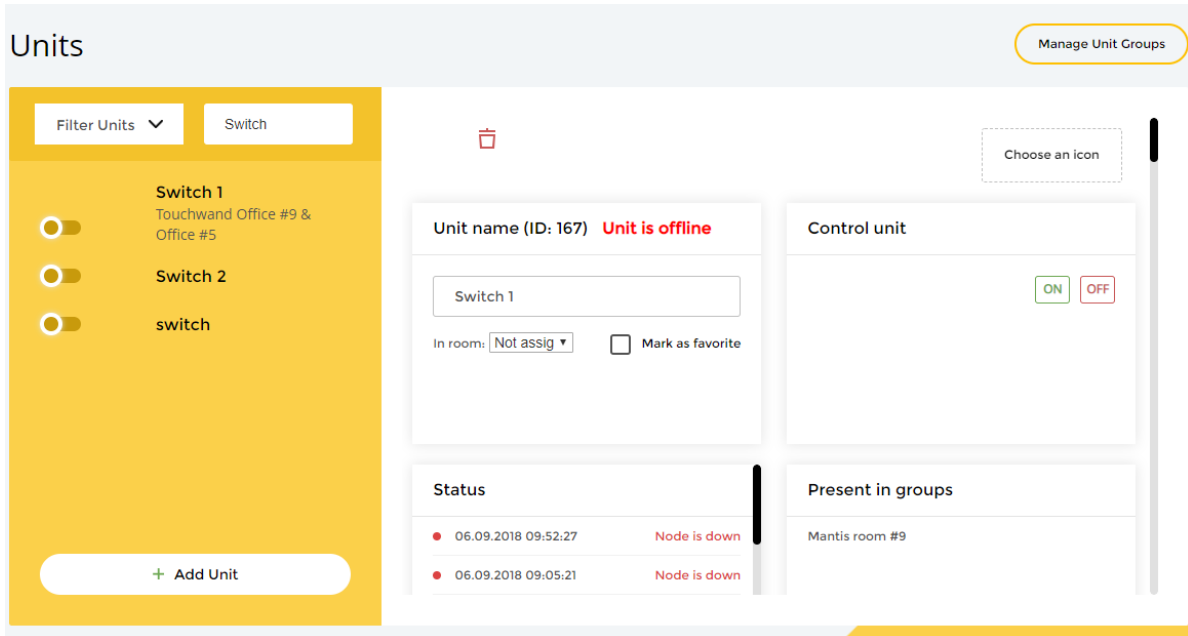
Units

Manage Unit Groups

Filter Units

Switch

Switch 1
Touchwand Office #9 & Office #5

Switch 2

switch

+ Add Unit

Choose an icon

Unit name (ID: 167) Unit is offline

Switch 1

In room: Not assig

Mark as favorite

Control unit

ON OFF

Status

06.09.2018 09:52:27 Node is down

06.09.2018 09:05:21 Node is down

Present in groups

Mantis room #9